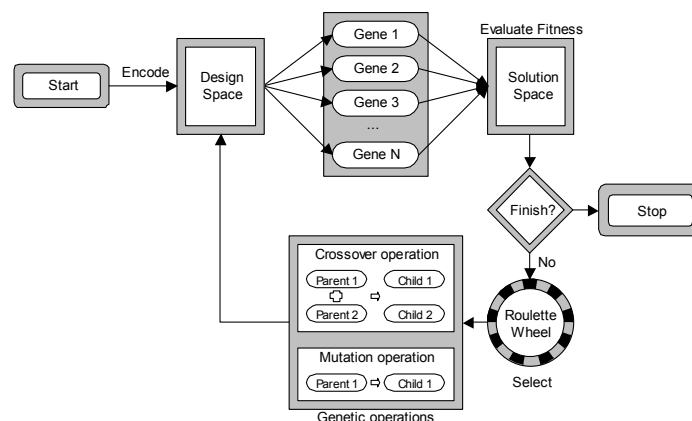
Start

Encode

Design Space

Gene 1

Gene 2

Gene 3

...

Gene N

Evaluate Fitness

Solution Space

Finish?

Stop

No

Roulette Wheel

Select

Crossover operation

Parent 1

Child 1

Parent 2

Child 2

Mutation operation

Parent 1

Child 1

Genetic operations